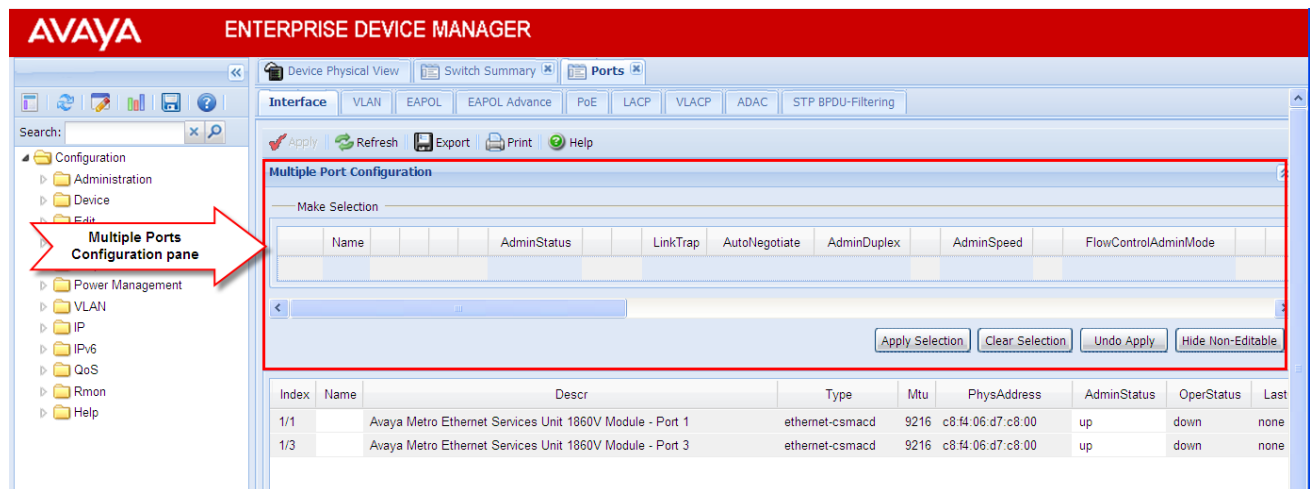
AVAYA ENTERPRISE DEVICE MANAGER

Search:

Configuration
Administration
Device
Edit
Power Management
VLAN
IP
IPv6
QoS
Rmon
Help

Multiple Ports Configuration pane

Device Physical View | Switch Summary | Ports

Interface | VLAN | EAPOL | EAPOL Advance | PoE | LACP | VLACP | ADAC | STP BPDU-Filtering

Apply | Refresh | Export | Print | Help

Multiple Port Configuration

Make Selection

| | Name | | | | AdminStatus | | | LinkTrap | AutoNegotiate | AdminDuplex | | AdminSpeed | | FlowControlAdminMode | |
|---|---|---|---|---|---|---|---|---|---|---|---|---|---|---|---|
| | | | | | | | | | | | | | | | |

Apply Selection | Clear Selection | Undo Apply | Hide Non-Editable

| Index | Name | Descr | Type | Mtu | PhysAddress | AdminStatus | OperStatus | Last |
|---|---|---|---|---|---|---|---|---|
| 1/1 | | Avaya Metro Ethernet Services Unit 1860V Module - Port 1 | ethernet-csmacd | 9216 | c8:f4:06:d7:c8:00 | up | down | none |
| 1/3 | | Avaya Metro Ethernet Services Unit 1860V Module - Port 3 | ethernet-csmacd | 9216 | c8:f4:06:d7:c8:00 | up | down | none |